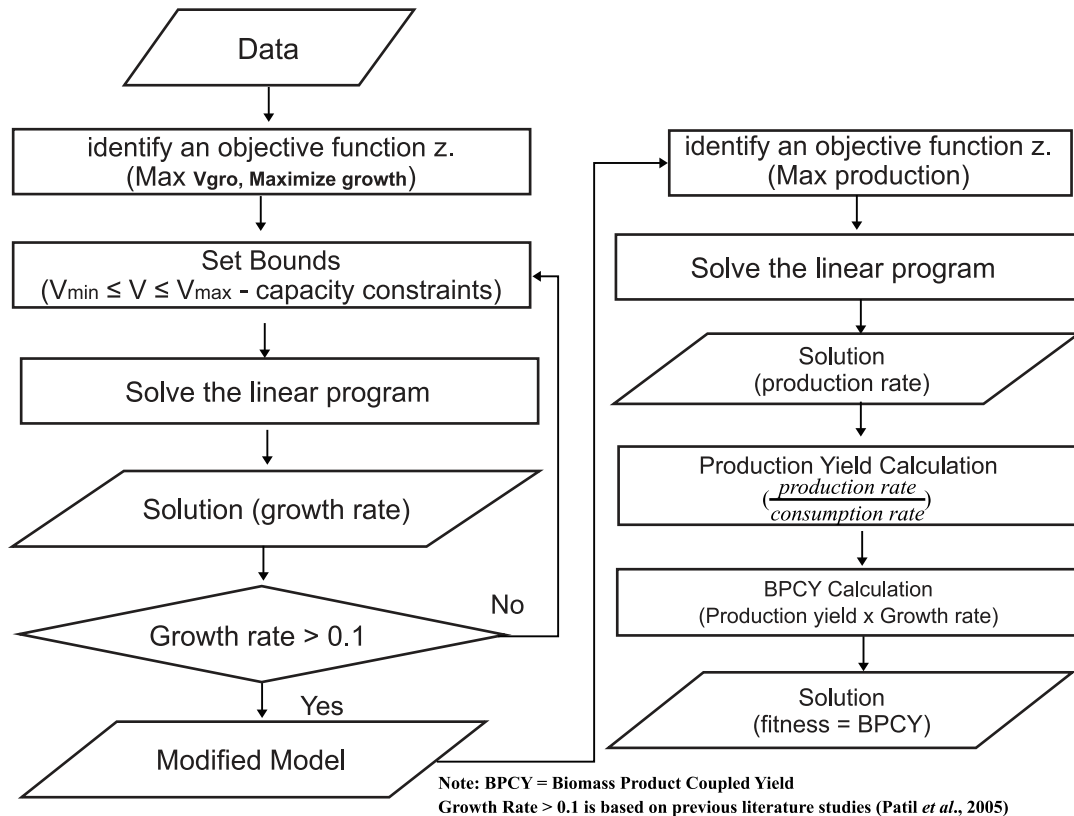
Data

identify an objective function z.
(Max Vgro, Maximize growth)

Set Bounds
($V_{min} \leq V \leq V_{max}$ - capacity constraints)

Solve the linear program

Solution (growth rate)

Growth rate > 0.1

No

Yes

Modified Model

identify an objective function z.
(Max production)

Solve the linear program

Solution
(production rate)

Production Yield Calculation
($\frac{production\ rate}{consumption\ rate}$)

BPCY Calculation
(Production yield x Growth rate)

Solution
(fitness = BPCY)

Note: BPCY = Biomass Product Coupled Yield
Growth Rate > 0.1 is based on previous literature studies (Patil et al., 2005)